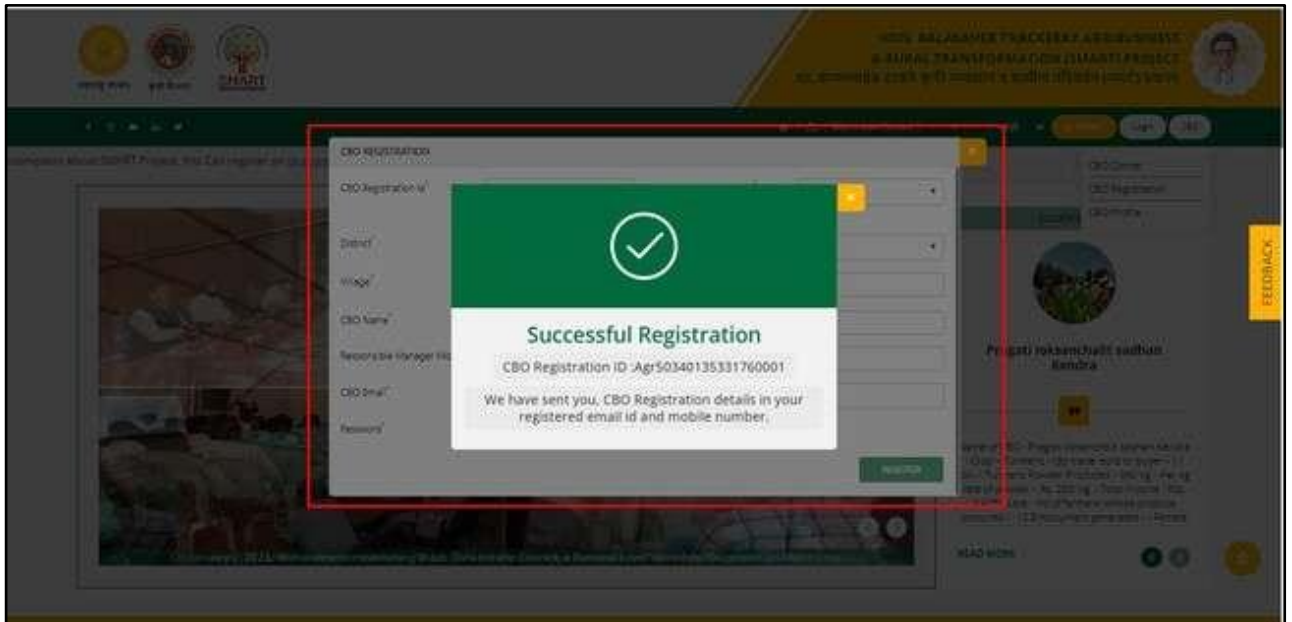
SMART

BALASAHEB THACKERAY AGRIBUSINESS & RURAL TRANSFORMATION (SMART) PROJECT

Login

CBO REGISTRATION

CBO Registration Id*

District*

Village*

CBO Name*

Responsible Manager Na

CBO Email*

Password*

REGISTER

CBO Owner

CBO Registration

CBO Profile

FEEDBACK

Successful Registration

CBO Registration ID :Agr50340135331760001

We have sent you, CBO Registration details in your registered email id and mobile number.

Pragati lokanchalit sadhan Kendra

READ MORE